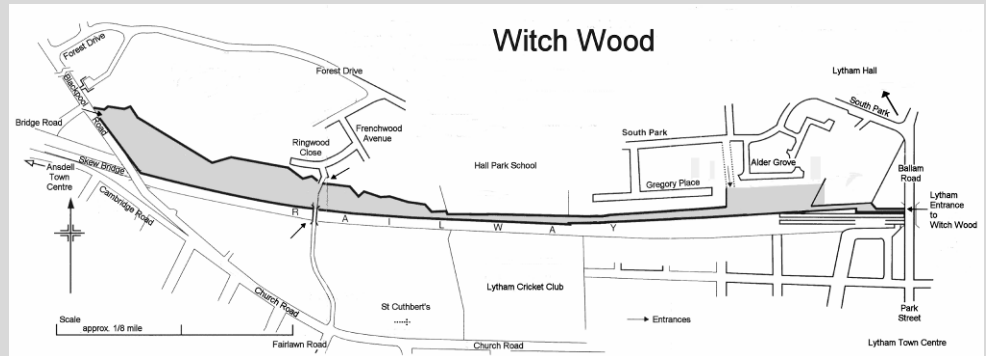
Witch Wood

Forest Drive

Forest Drive

Blackpool Road

Bridge Road

Skew Bridge

Ansdell Town Centre

Cambridge Road

Ringwood Close

Frenchwood Avenue

Hall Park School

South Park

Gregory Place

Alder Grove

Lytham Hall

South Park

Ballam Road

Lytham Entrance to Witch Wood

R A I L W A Y

Lytham Cricket Club

St Cuthbert's

Church Road

Church Road

Fairlawn Road

Scale approx. 1/8 mile

Entrances

Park Street

Lytham Town Centre